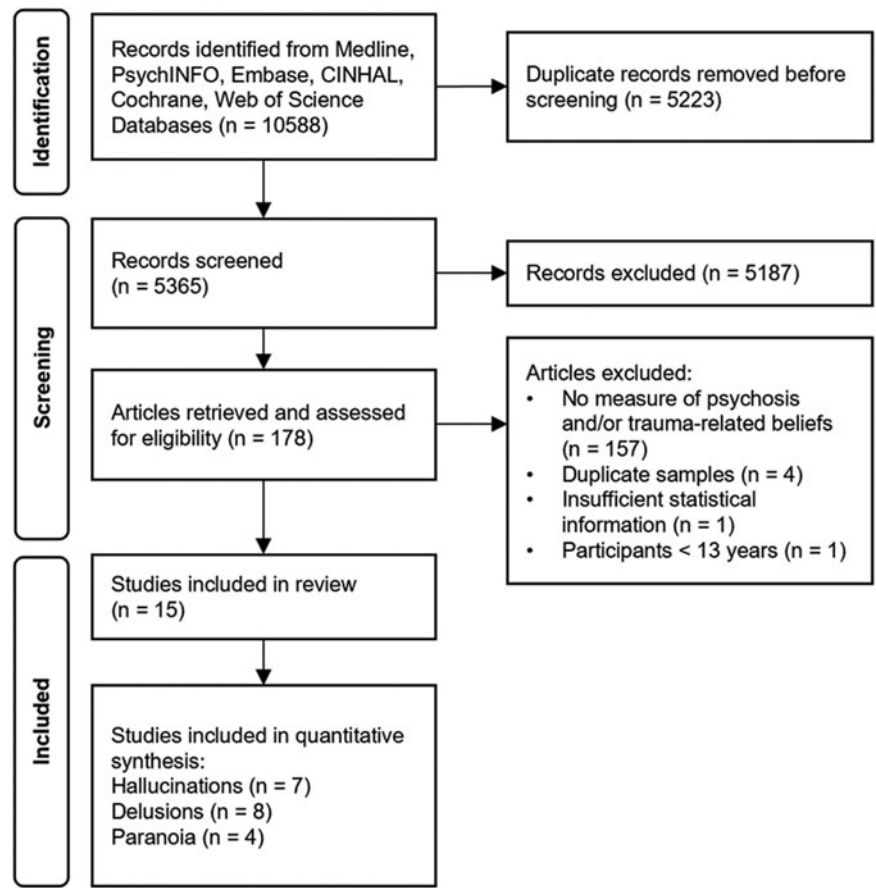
Identification

Records identified from Medline, PsychINFO, Embase, CINHAL, Cochrane, Web of Science Databases (n = 10588)

Duplicate records removed before screening (n = 5223)

Screening

Records screened (n = 5365)

Records excluded (n = 5187)

Articles retrieved and assessed for eligibility (n = 178)

Articles excluded:
- No measure of psychosis and/or trauma-related beliefs (n = 157)
- Duplicate samples (n = 4)
- Insufficient statistical information (n = 1)
- Participants < 13 years (n = 1)

Included

Studies included in review (n = 15)

Studies included in quantitative synthesis:
Hallucinations (n = 7)
Delusions (n = 8)
Paranoia (n = 4)